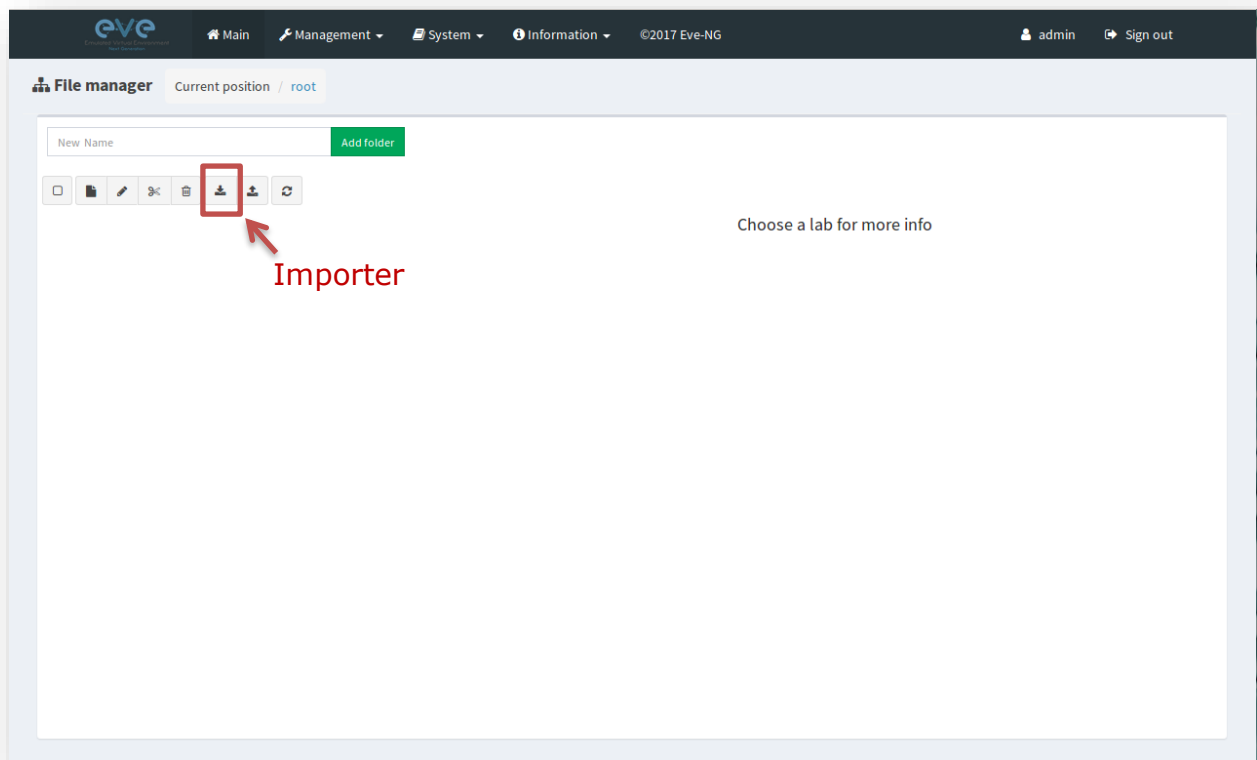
eve
Emulated Virtual Environment
Next Generation

Main Management System Information ©2017 Eve-NG admin Sign out

File manager Current position / root

New Name Add folder

Importer

Choose a lab for more info